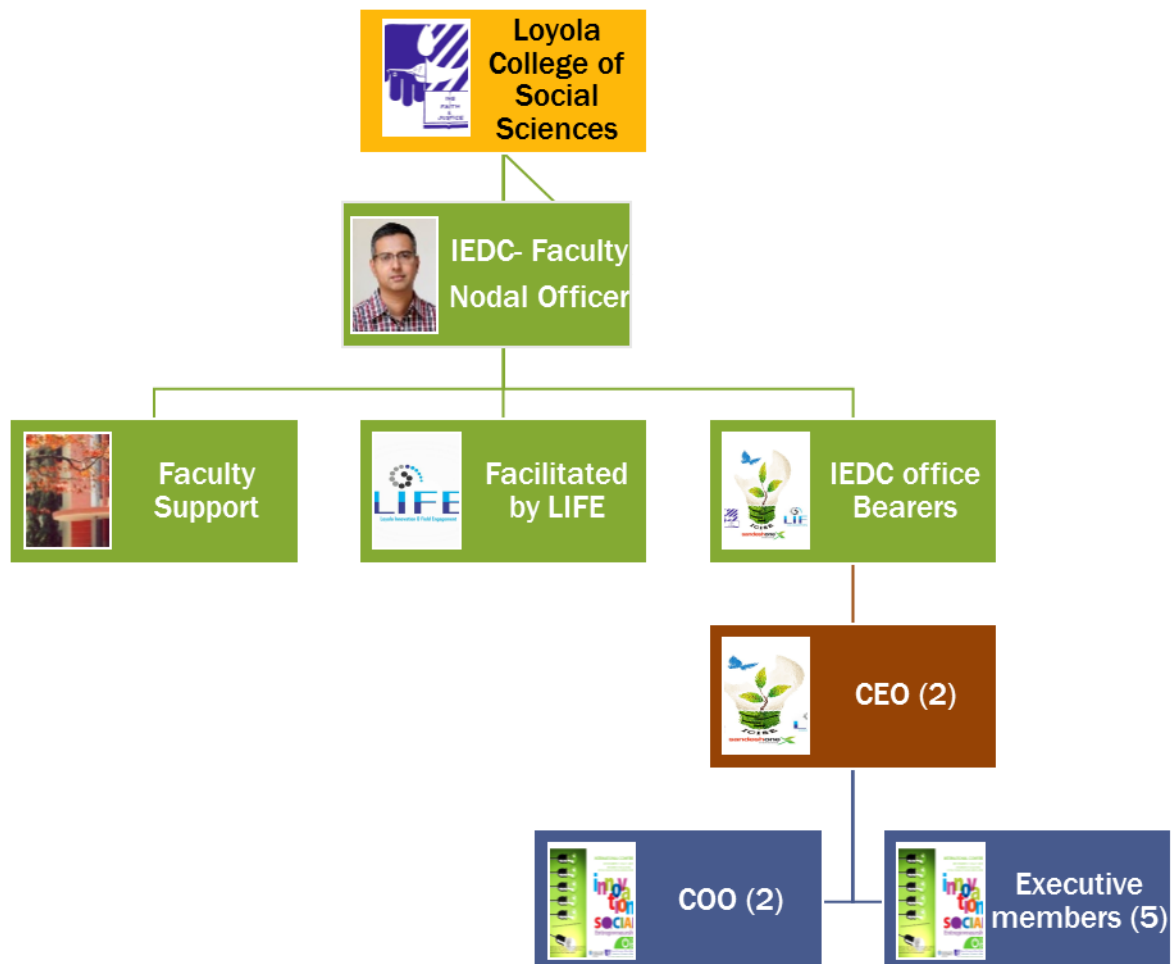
Loyola College of Social Sciences

FOR FAITH & JUSTICE

IEDC- Faculty Nodal Officer

Faculty Support

LIFE
Loyola Innovation & Field Engagement

Facilitated by LIFE

IEDC office Bearers

CEO (2)

COO (2)

Executive members (5)